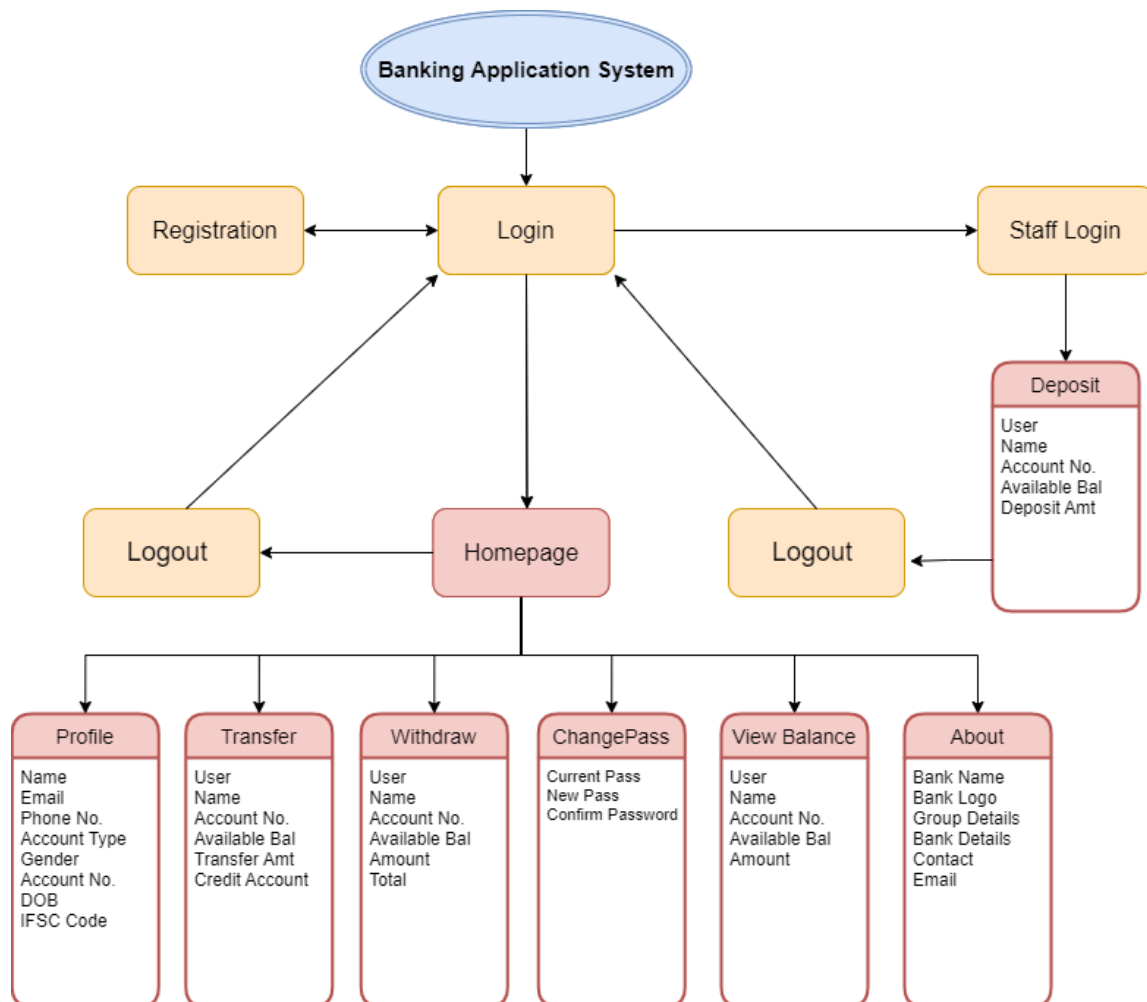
Banking Application System

Registration

Login

Staff Login

Deposit
User
Name
Account No.
Available Bal
Deposit Amt

Logout

Homepage

Logout

Profile
Name
Email
Phone No.
Account Type
Gender
Account No.
DOB
IFSC Code

Transfer
User
Name
Account No.
Available Bal
Transfer Amt
Credit Account

Withdraw
User
Name
Account No.
Available Bal
Amount
Total

ChangePass
Current Pass
New Pass
Confirm Password

View Balance
User
Name
Account No.
Available Bal
Amount

About
Bank Name
Bank Logo
Group Details
Bank Details
Contact
Email